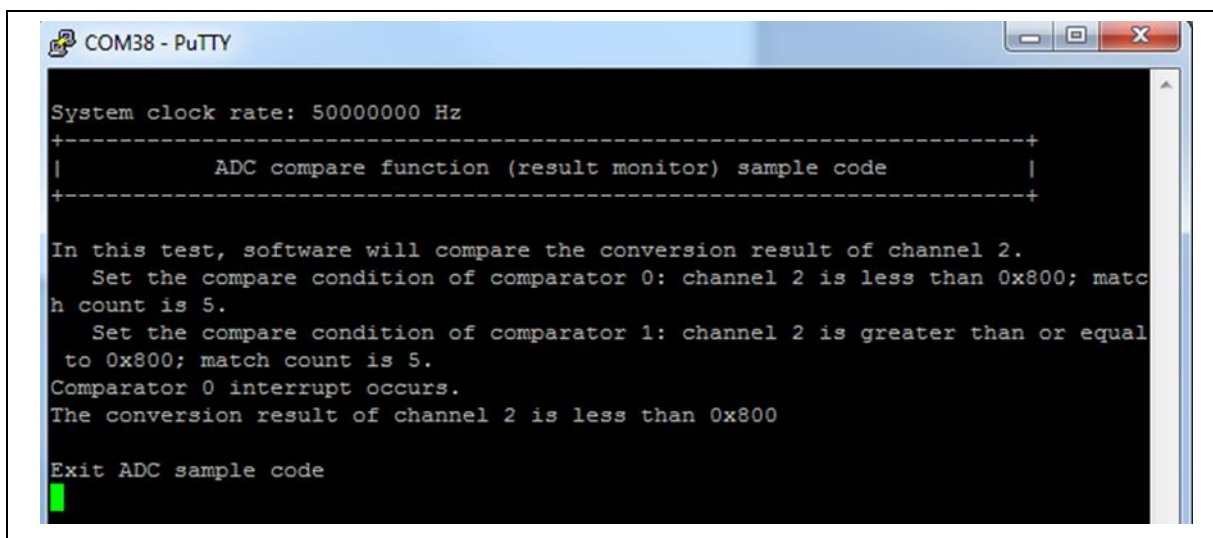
COM38 - PuTTY

System clock rate: 50000000 Hz
+----------------------------------------------------------------------+
|           ADC compare function (result monitor) sample code          |
+----------------------------------------------------------------------+

In this test, software will compare the conversion result of channel 2.
   Set the compare condition of comparator 0: channel 2 is less than 0x800; match count is 5.
   Set the compare condition of comparator 1: channel 2 is greater than or equal to 0x800; match count is 5.
Comparator 0 interrupt occurs.
The conversion result of channel 2 is less than 0x800

Exit ADC sample code